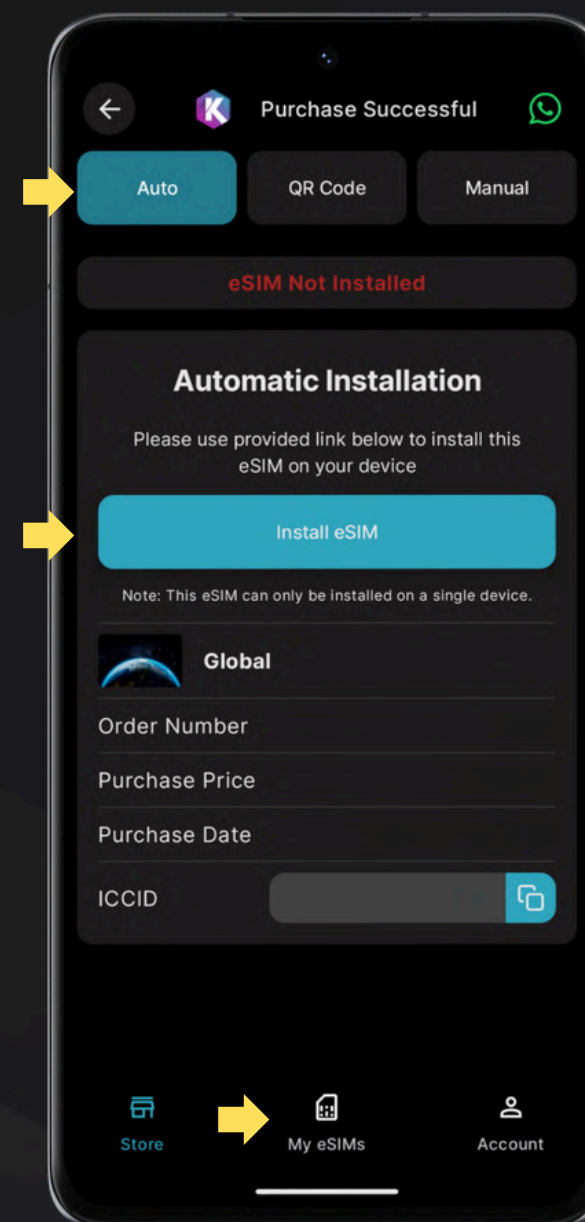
K Purchase Successful

Auto QR Code Manual

eSIM Not Installed

Automatic Installation

Please use provided link below to install this eSIM on your device

Install eSIM

Note: This eSIM can only be installed on a single device.

Global

Order Number

Purchase Price

Purchase Date

ICCID

Store My eSIMs Account